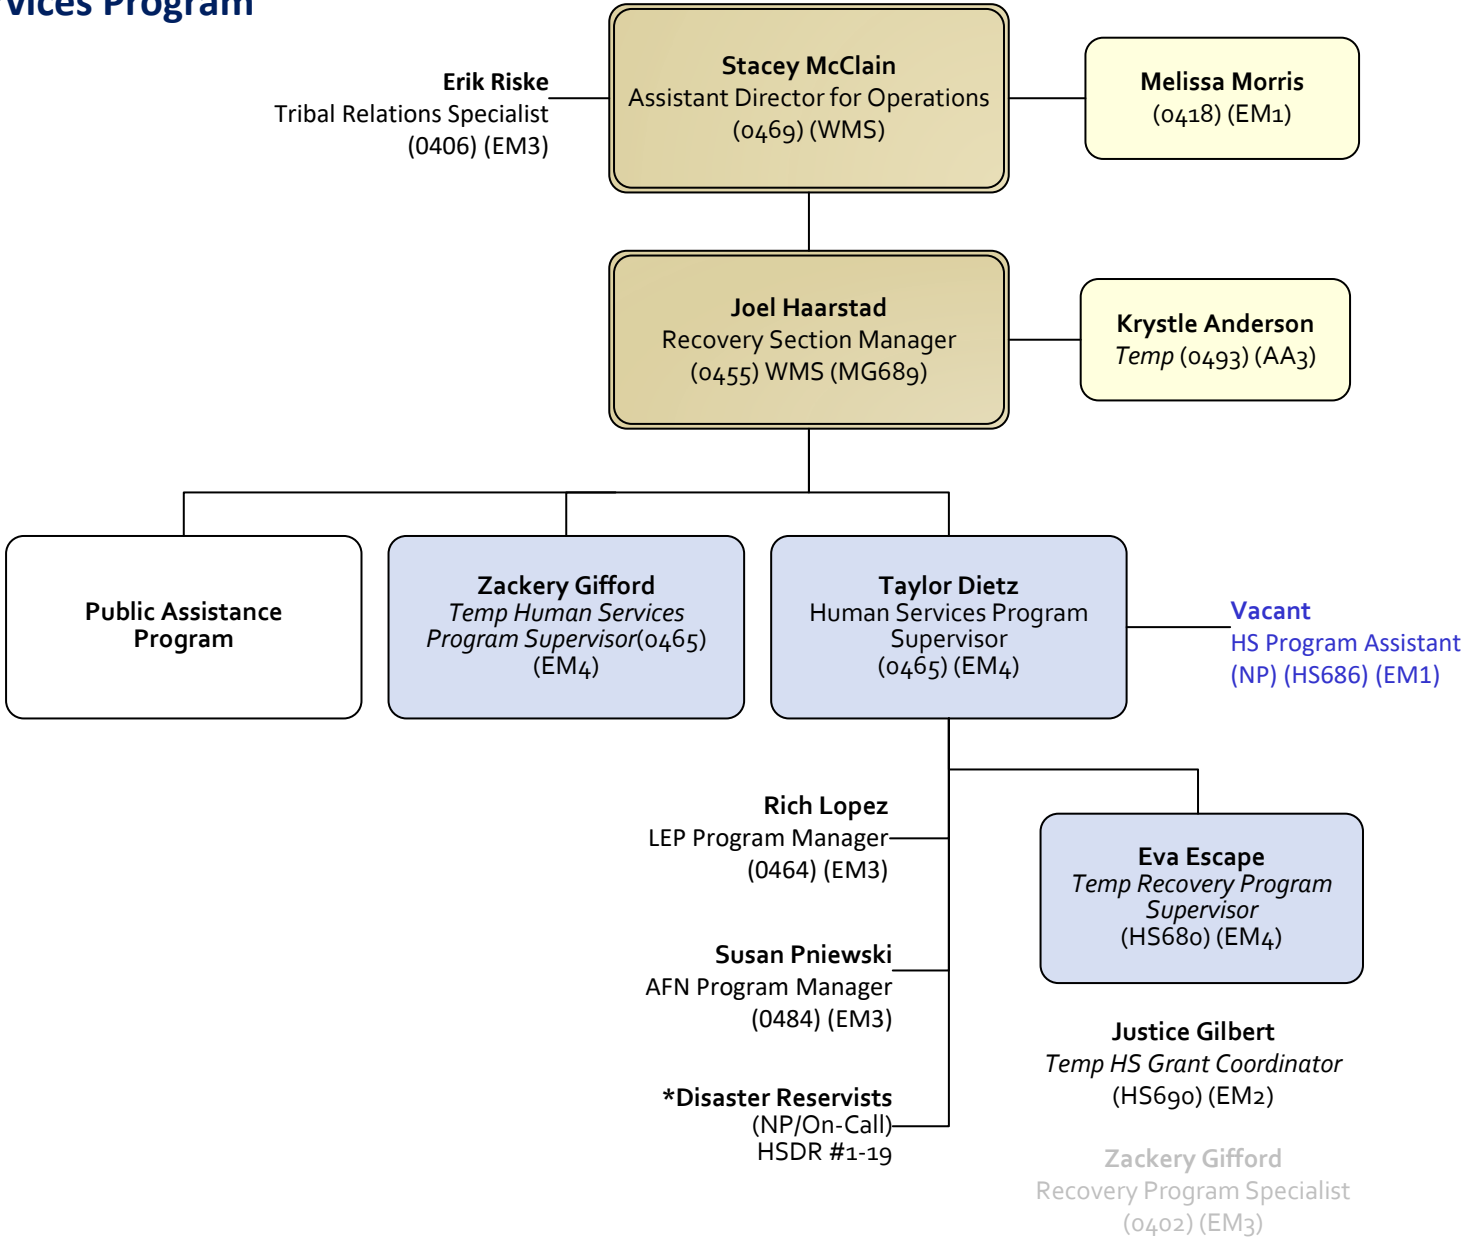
vices Program

Erik Riske
Tribal Relations Specialist
(0406) (EM3)

Stacey McClain
Assistant Director for Operations
(0469) (WMS)

Melissa Morris
(0418) (EM1)

Joel Haarstad
Recovery Section Manager
(0455) WMS (MG689)

Krystle Anderson
Temp (0493) (AA3)

Public Assistance Program

Zackery Gifford
Temp Human Services Program Supervisor(0465) (EM4)

Taylor Dietz
Human Services Program Supervisor
(0465) (EM4)

Vacant
HS Program Assistant
(NP) (HS686) (EM1)

Rich Lopez
LEP Program Manager
(0464) (EM3)

Eva Escape
Temp Recovery Program Supervisor
(HS680) (EM4)

Susan Pniewski
AFN Program Manager
(0484) (EM3)

Justice Gilbert
Temp HS Grant Coordinator
(HS690) (EM2)

*Disaster Reservists
(NP/On-Call)
HSDR #1-19

Zackery Gifford
Recovery Program Specialist
(0402) (EM3)